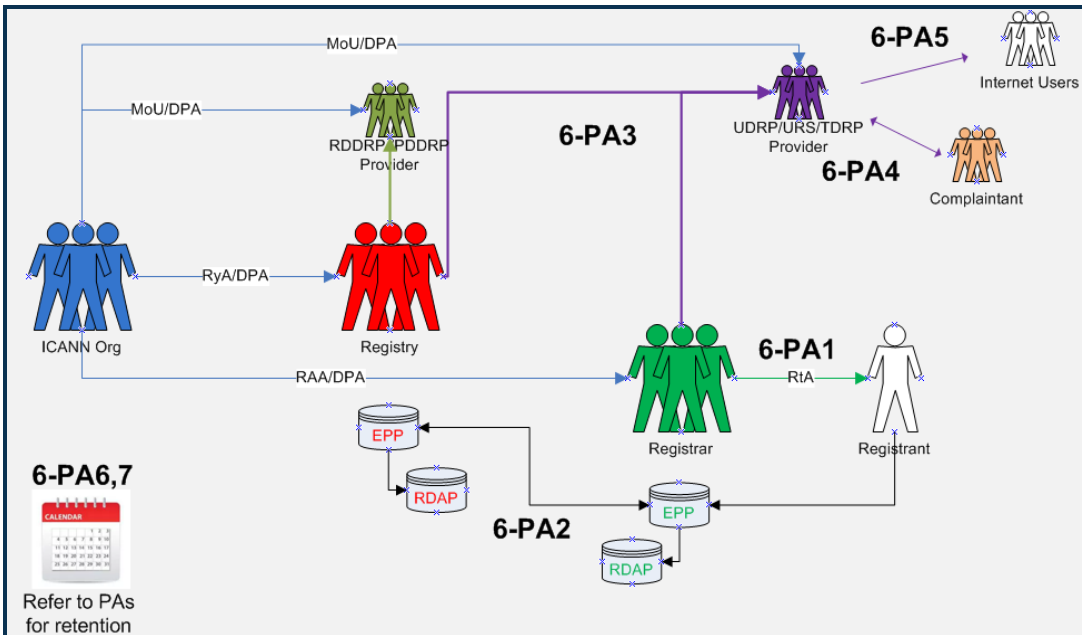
MoU/DPA

6-PA5

Internet Users

MoU/DPA

RDDRP/PDDRP
Provider

6-PA3

UDRP/URS/TDRP
Provider

6-PA4

Complaintant

RyA/DPA

ICANN Org

Registry

6-PA1

RAA/DPA

RtA

EPP

Registrar

Registrant

RDAP

6-PA6,7

CALENDAR

EPP

6-PA2

RDAP

Refer to PAs for retention